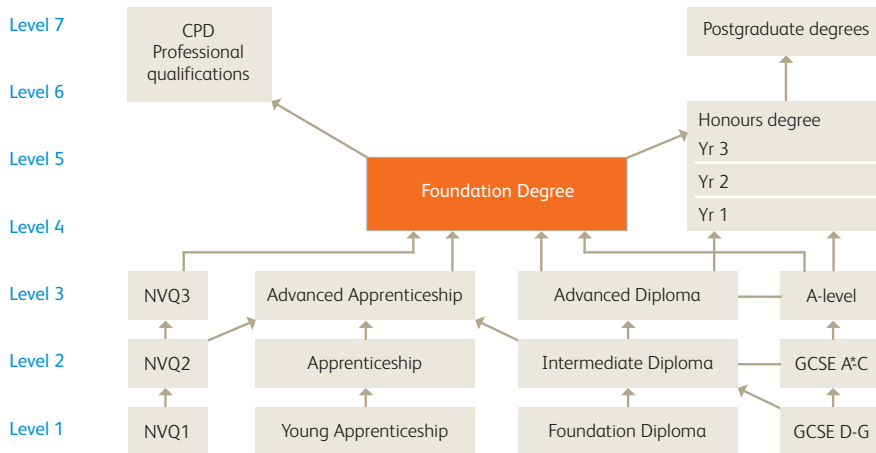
Level 7
Level 6
Level 5
Level 4
Level 3
Level 2
Level 1

CPD
Professional qualifications

Postgraduate degrees

Honours degree
Yr 3
Yr 2
Yr 1

Foundation Degree

NVQ3
Advanced Apprenticeship
Advanced Diploma
A-level

NVQ2
Apprenticeship
Intermediate Diploma
GCSE A*C

NVQ1
Young Apprenticeship
Foundation Diploma
GCSE D-G